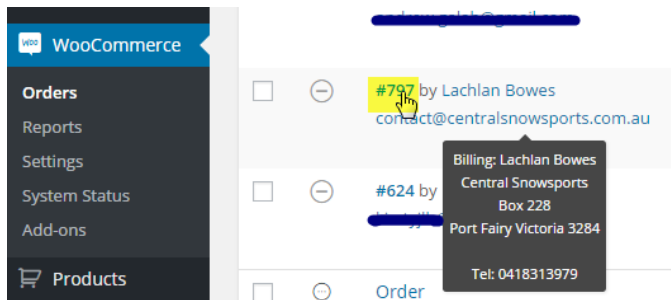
WooCommerce
Orders
Reports
Settings
System Status
Add-ons
Products

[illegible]

#797 by Lachlan Bowes
contact@centralsnowsports.com.au

Billing: Lachlan Bowes
Central Snowsports
Box 228
Port Fairy Victoria 3284

Tel: 0418313979

#624 by
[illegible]

Order